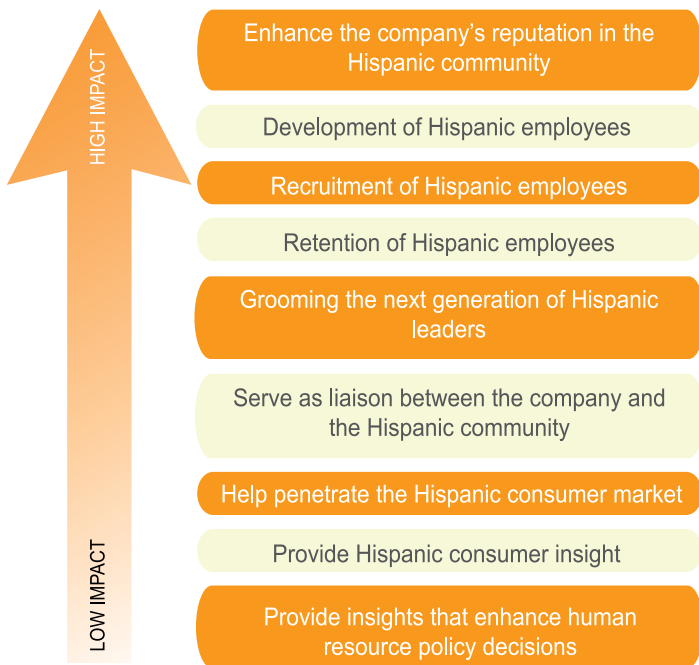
HIGH IMPACT

LOW IMPACT

Enhance the company's reputation in the Hispanic community

Development of Hispanic employees

Recruitment of Hispanic employees

Retention of Hispanic employees

Grooming the next generation of Hispanic leaders

Serve as liaison between the company and the Hispanic community

Help penetrate the Hispanic consumer market

Provide Hispanic consumer insight

Provide insights that enhance human resource policy decisions